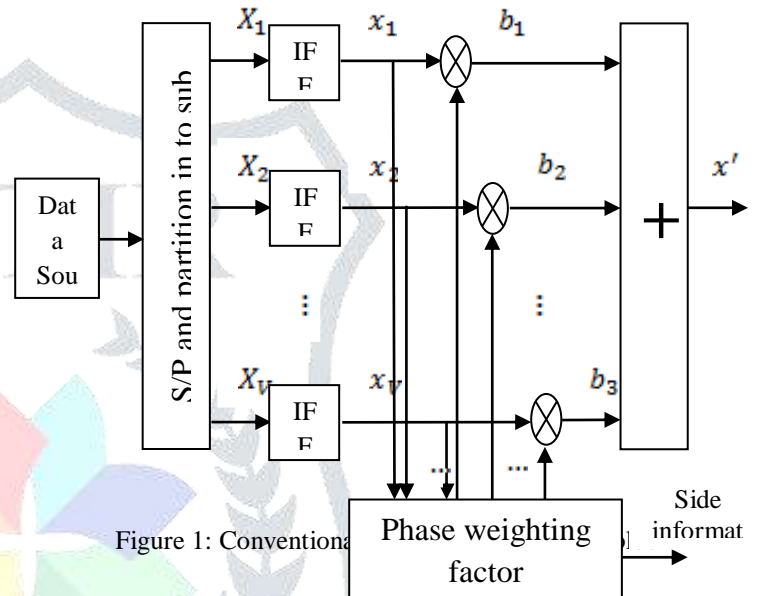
Dat a Sou

S/P and partition in to sub

$X_1$

$X_2$

$X_V$

IF F

IF F

IF F

$x_1$

$x_2$

$x_V$

$b_1$

$b_2$

$b_3$

⋮

⋮

...

...

+

$x'$

Phase weighting factor

Side informat

Figure 1: Conventiona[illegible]